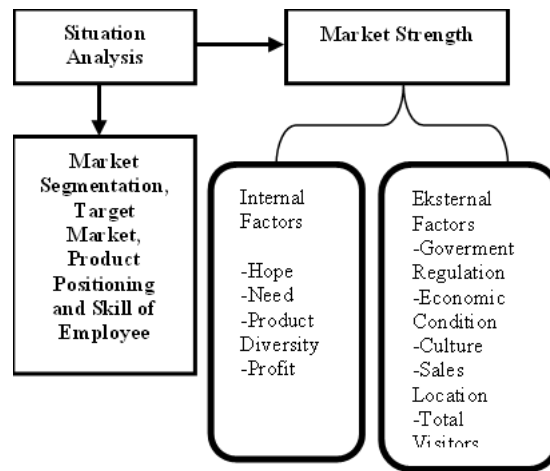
Situation Analysis

Market Strength

Market Segmentation, Target Market, Product Positioning and Skill of Employee

Internal Factors

-Hope
-Need
-Product Diversity
-Profit

Eksternal Factors
-Goverment Regulation
-Economic Condition
-Culture
-Sales Location
-Total Visitors